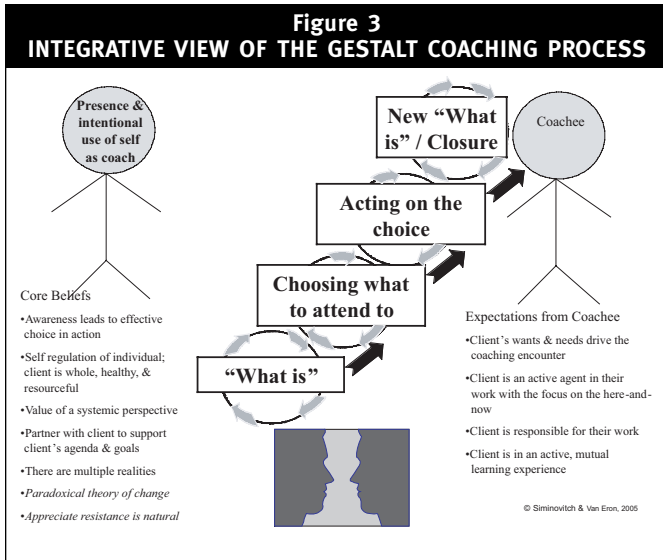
Figure 3
INTEGRATIVE VIEW OF THE GESTALT COACHING PROCESS

Presence & intentional use of self as coach

New "What is" / Closure

Coachee

Acting on the choice

Choosing what to attend to

"What is"

Core Beliefs

•Awareness leads to effective choice in action

•Self regulation of individual; client is whole, healthy, & resourceful

•Value of a systemic perspective

•Partner with client to support client's agenda & goals

•There are multiple realities

•Paradoxical theory of change

•Appreciate resistance is natural

Expectations from Coachee

•Client's wants & needs drive the coaching encounter

•Client is an active agent in their work with the focus on the here-and-now

•Client is responsible for their work

•Client is in an active, mutual learning experience

© Siminovitch & Van Eron, 2005